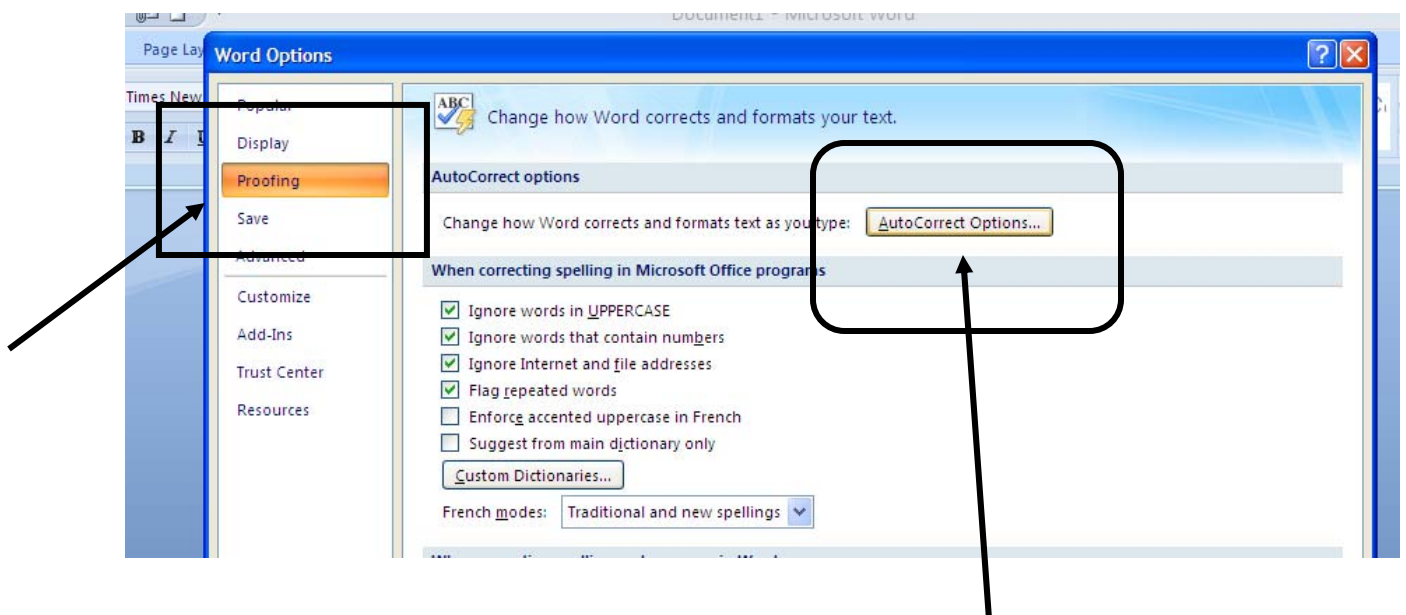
Document1 - Microsoft Word

Page Lay

Word Options

?

Times New

B I U

Popular

Display

Proofing

Save

Advanced

Customize

Add-Ins

Trust Center

Resources

ABC

Change how Word corrects and formats your text.

AutoCorrect options

Change how Word corrects and formats text as you type: AutoCorrect Options...

When correcting spelling in Microsoft Office programs

Ignore words in UPPERCASE

Ignore words that contain numbers

Ignore Internet and file addresses

Flag repeated words

Enforce accented uppercase in French

Suggest from main dictionary only

Custom Dictionaries...

French modes: Traditional and new spellings

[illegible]